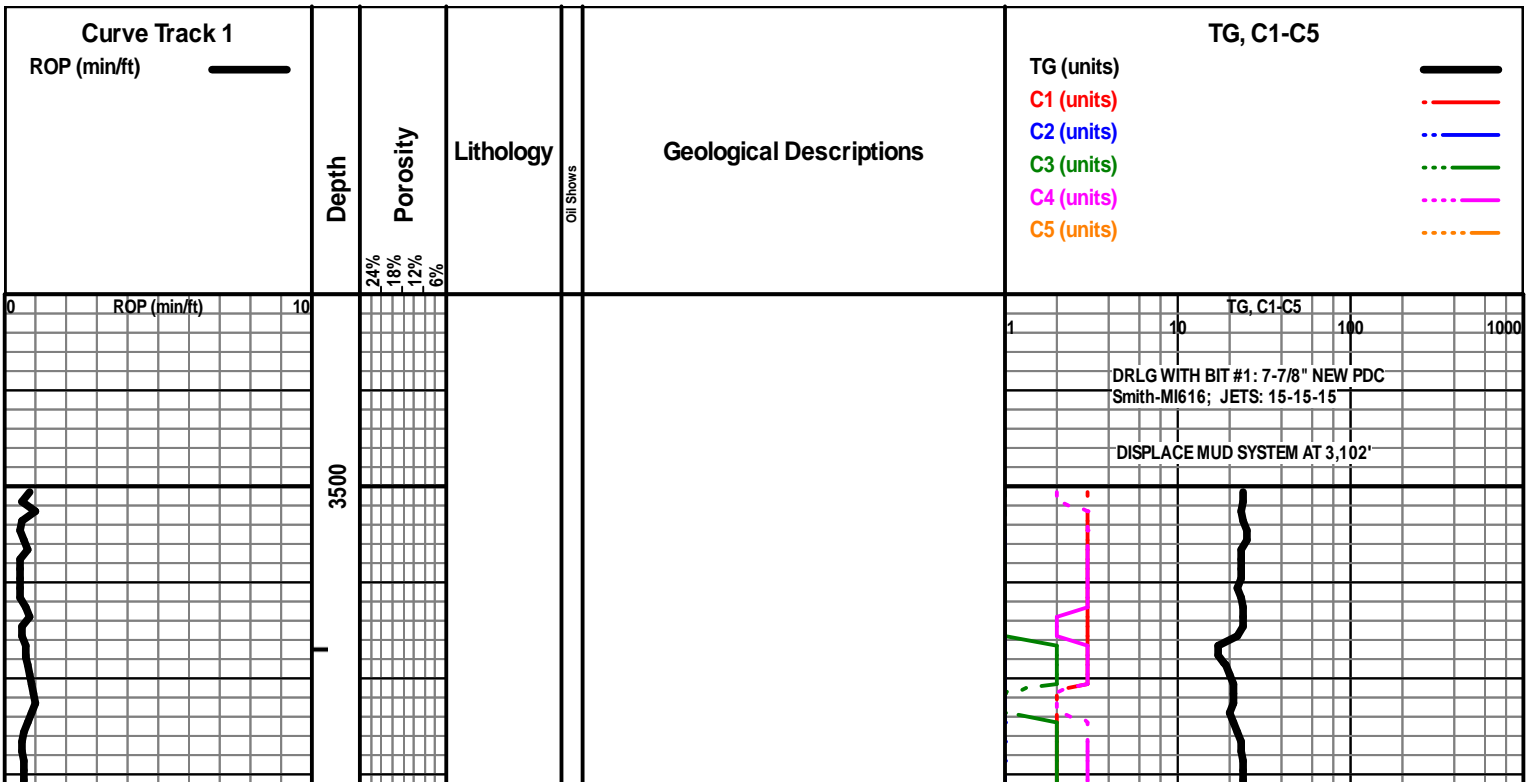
Curve Track 1
ROP (min/ft)

Depth

Porosity
24%
18%
12%
6%

Lithology

Oil Shows

Geological Descriptions

TG, C1-C5
TG (units)
C1 (units)
C2 (units)
C3 (units)
C4 (units)
C5 (units)

0 ROP (min/ft) 10

3500

TG, C1-C5
1 10 100 1000

DRLG WITH BIT #1: 7-7/8" NEW PDC
Smith-MI616; JETS: 15-15-15

DISPLACE MUD SYSTEM AT 3,102'